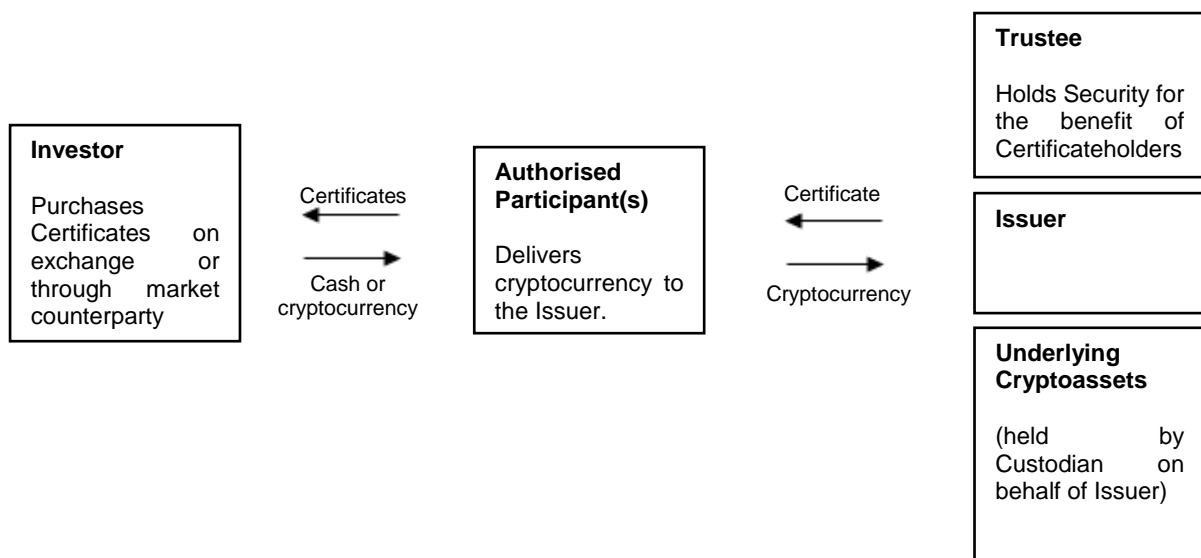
**Investor**

Purchases Certificates on exchange or through market counterparty

Certificates

Cash or cryptocurrency

**Authorised Participant(s)**

Delivers cryptocurrency to the Issuer.

Certificate

Cryptocurrency

**Trustee**

Holds Security for the benefit of Certificateholders

**Issuer**

**Underlying Cryptoassets**

(held by Custodian on behalf of Issuer)